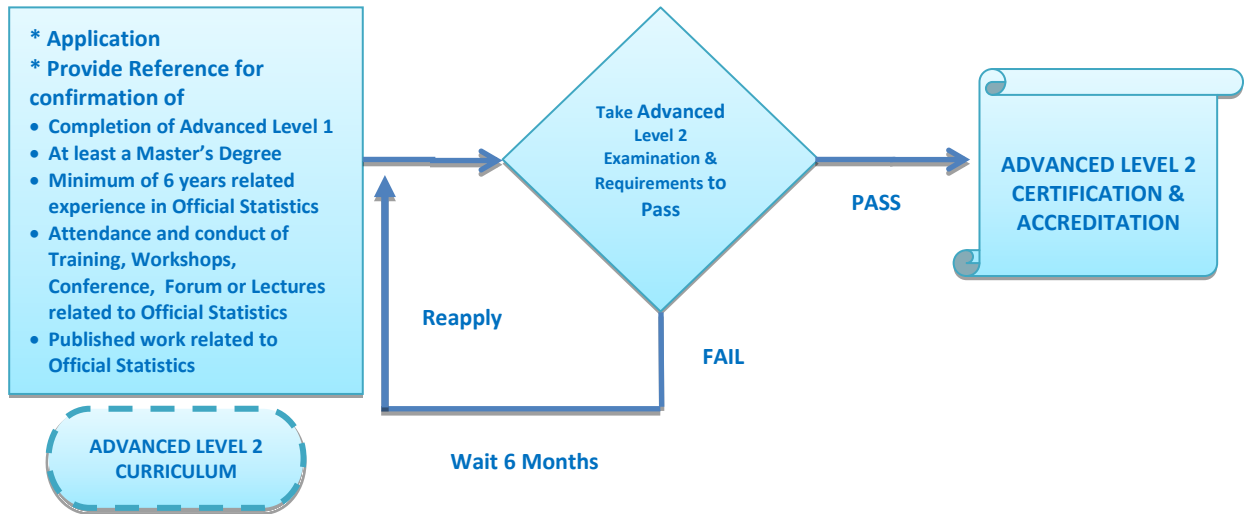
* Application
* Provide Reference for confirmation of

- Completion of Advanced Level 1
- At least a Master's Degree
- Minimum of 6 years related experience in Official Statistics
- Attendance and conduct of Training, Workshops, Conference, Forum or Lectures related to Official Statistics
- Published work related to Official Statistics

ADVANCED LEVEL 2 CURRICULUM

Take Advanced Level 2 Examination & Requirements to Pass

PASS

ADVANCED LEVEL 2 CERTIFICATION & ACCREDITATION

Reapply

FAIL

Wait 6 Months